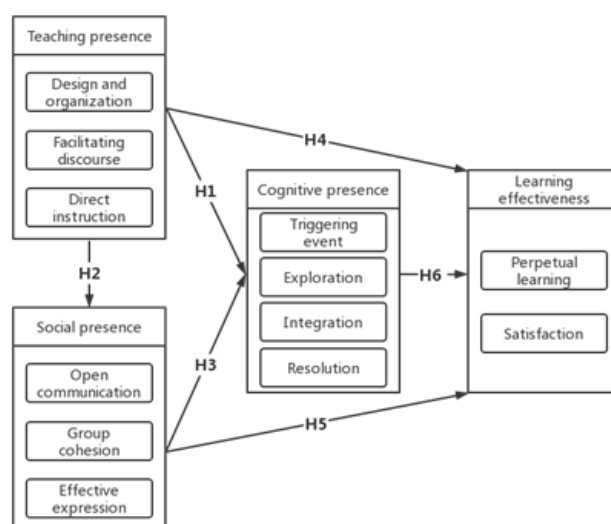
Teaching presence

Design and organization

Facilitating discourse

Direct instruction

H4

H1

Cognitive presence

Triggering event

Exploration

Integration

Resolution

H6

Learning effectiveness

Perpetual learning

Satisfaction

H2

Social presence

Open communication

Group cohesion

Effective expression

H3

H5